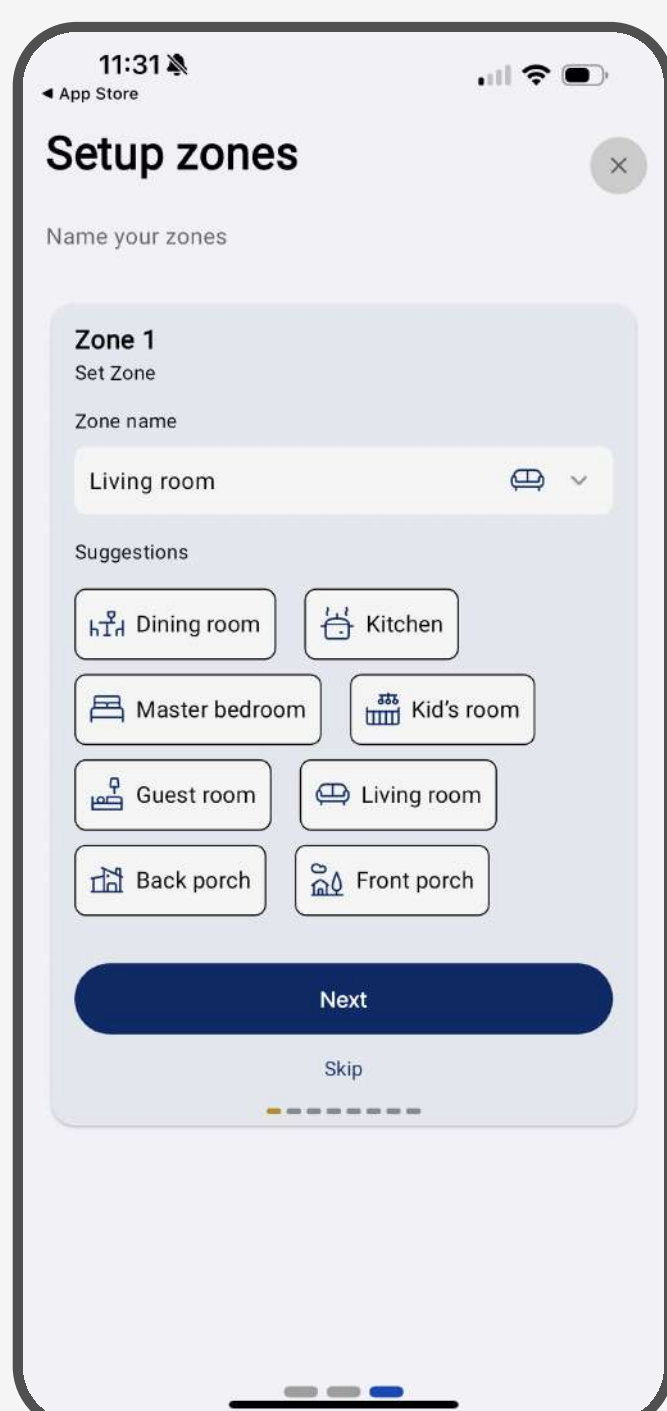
11:31
◂ App Store

Setup zones

×

Name your zones

Zone 1
Set Zone

Zone name

Living room

Suggestions

Dining room
Kitchen
Master bedroom
Kid's room
Guest room
Living room
Back porch
Front porch

Next

Skip